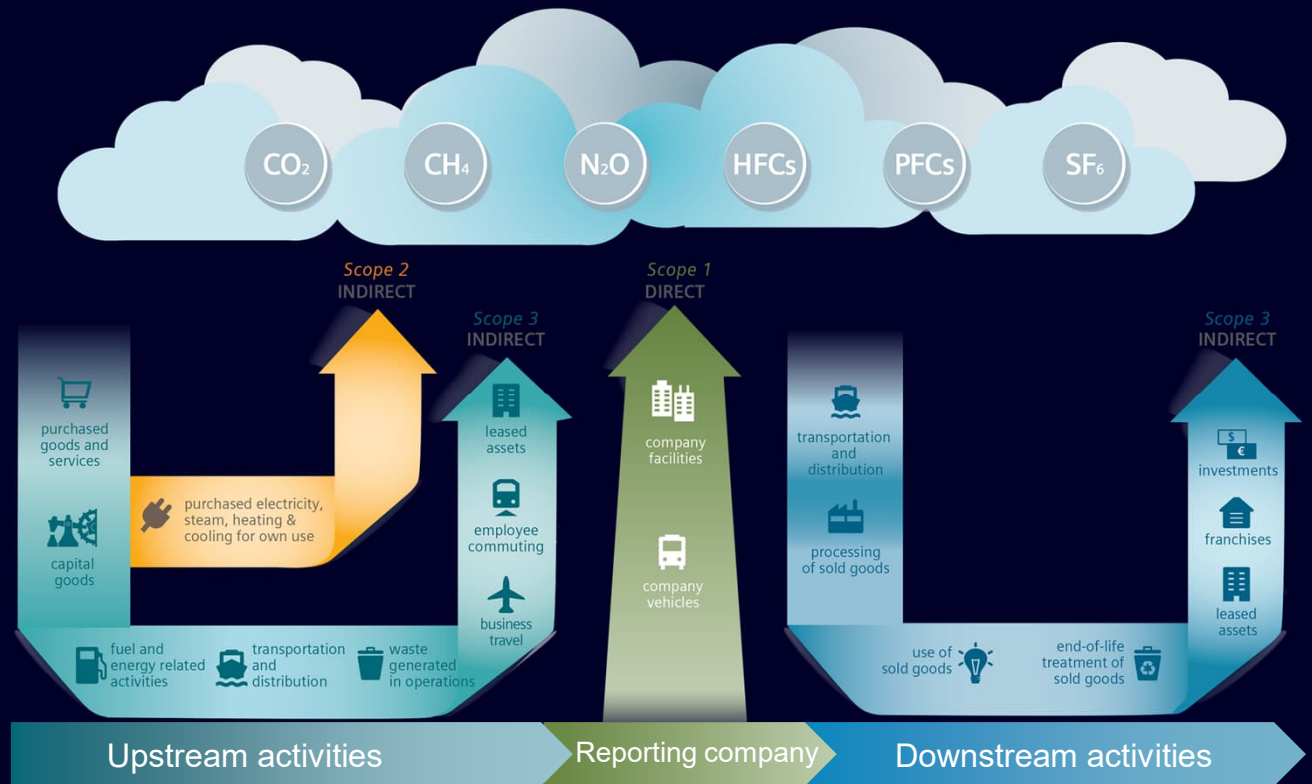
$CO_2$ $CH_4$ $N_2O$ HFCs PFCs $SF_6$

Scope 2
INDIRECT

Scope 1
DIRECT

Scope 3
INDIRECT

Scope 3
INDIRECT

purchased goods and services

capital goods

purchased electricity, steam, heating & cooling for own use

leased assets

employee commuting

business travel

fuel and energy related activities

transportation and distribution

waste generated in operations

company facilities

company vehicles

transportation and distribution

processing of sold goods

use of sold goods

end-of-life treatment of sold goods

investments

franchises

leased assets

Upstream activities

Reporting company

Downstream activities